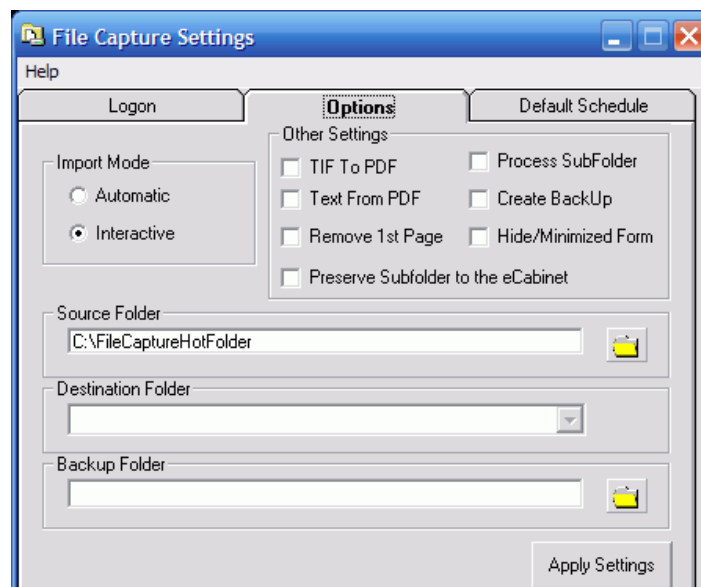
File Capture Settings

Help

Logon

Options

Default Schedule

Import Mode

Automatic

Interactive

Other Settings

TIF To PDF

Text From PDF

Remove 1st Page

Process SubFolder

Create BackUp

Hide/Minimized Form

Preserve Subfolder to the eCabinet

Source Folder

C:\FileCaptureHotFolder

Destination Folder

Backup Folder

Apply Settings